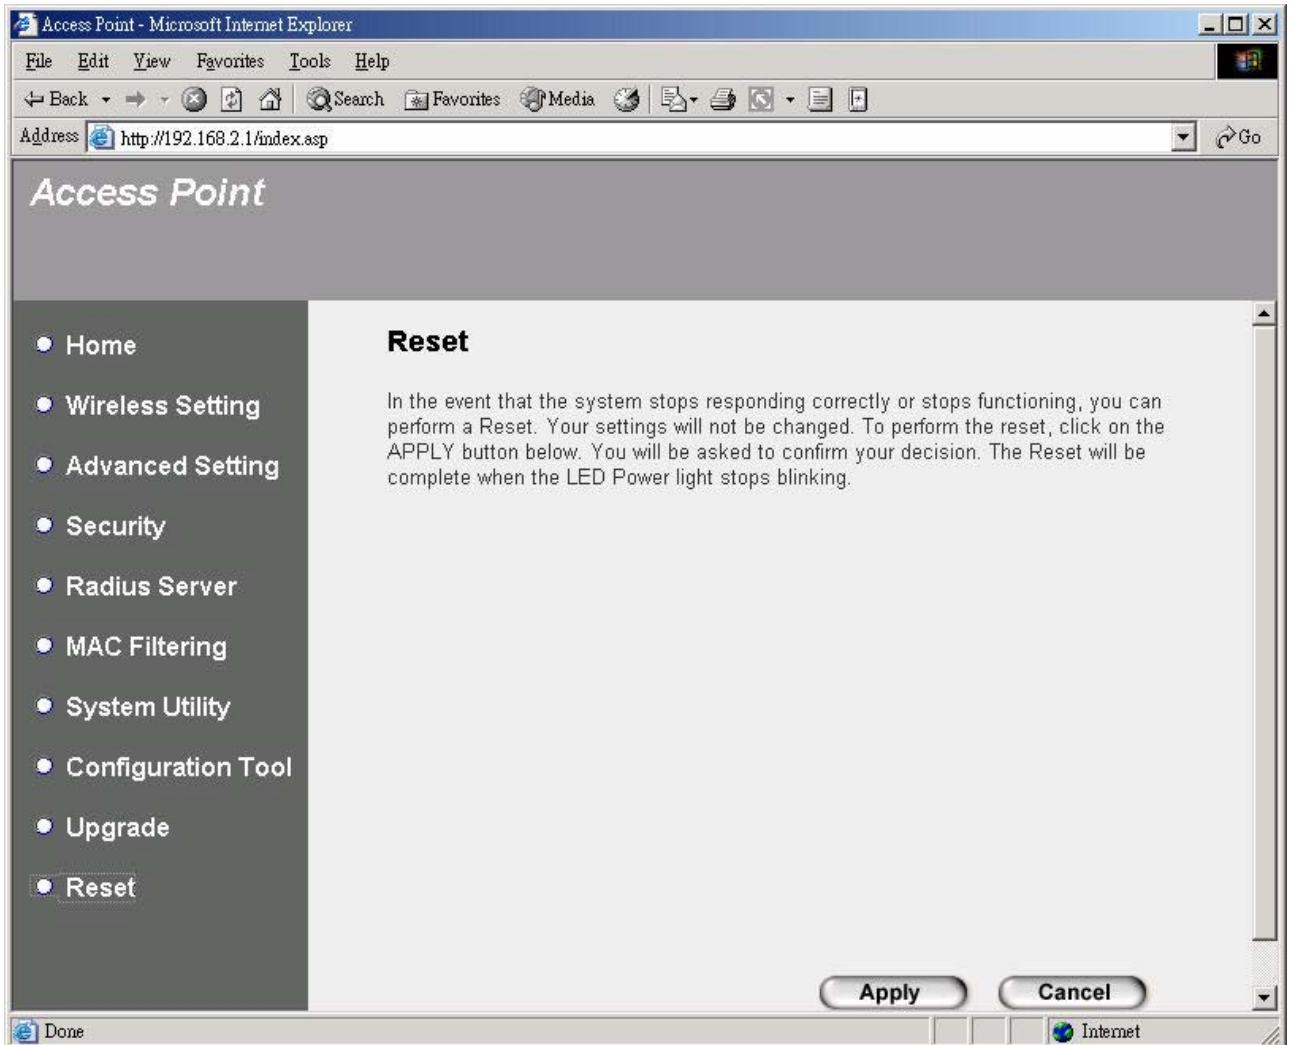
Access Point - Microsoft Internet Explorer

File Edit View Favorites Tools Help

Back Search Favorites Media

Address http://192.168.2.1/index.asp Go

Access Point

Home
Wireless Setting
Advanced Setting
Security
Radius Server
MAC Filtering
System Utility
Configuration Tool
Upgrade
Reset

Reset

In the event that the system stops responding correctly or stops functioning, you can perform a Reset. Your settings will not be changed. To perform the reset, click on the APPLY button below. You will be asked to confirm your decision. The Reset will be complete when the LED Power light stops blinking.

Apply Cancel

Done Internet